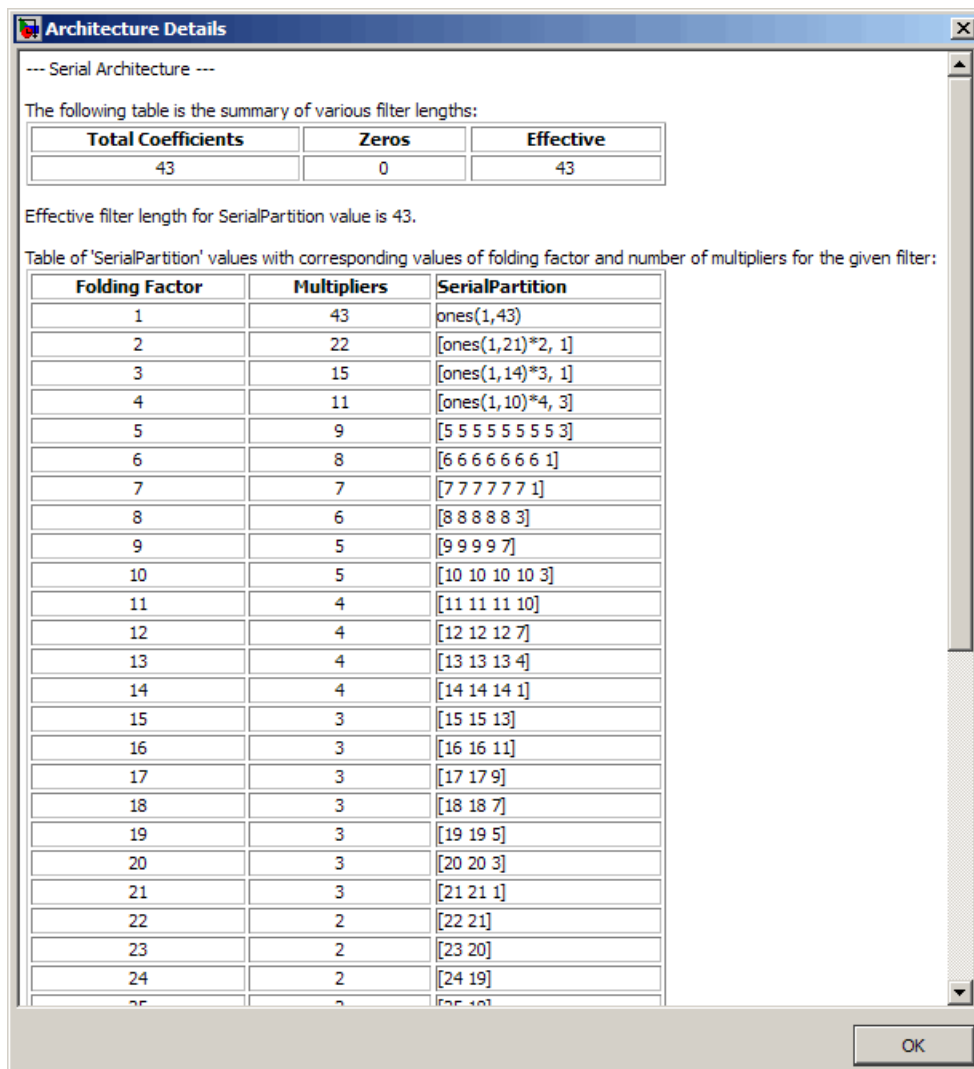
Architecture Details

--- Serial Architecture ---

The following table is the summary of various filter lengths:

| Total Coefficients | Zeros | Effective |
|---|---|---|
| 43 | 0 | 43 |

Effective filter length for SerialPartition value is 43.

Table of 'SerialPartition' values with corresponding values of folding factor and number of multipliers for the given filter:

| Folding Factor | Multipliers | SerialPartition |
|---|---|---|
| 1 | 43 | ones(1,43) |
| 2 | 22 | [ones(1,21)*2, 1] |
| 3 | 15 | [ones(1,14)*3, 1] |
| 4 | 11 | [ones(1,10)*4, 3] |
| 5 | 9 | [5 5 5 5 5 5 5 5 3] |
| 6 | 8 | [6 6 6 6 6 6 6 1] |
| 7 | 7 | [7 7 7 7 7 7 1] |
| 8 | 6 | [8 8 8 8 8 3] |
| 9 | 5 | [9 9 9 9 7] |
| 10 | 5 | [10 10 10 10 3] |
| 11 | 4 | [11 11 11 10] |
| 12 | 4 | [12 12 12 7] |
| 13 | 4 | [13 13 13 4] |
| 14 | 4 | [14 14 14 1] |
| 15 | 3 | [15 15 13] |
| 16 | 3 | [16 16 11] |
| 17 | 3 | [17 17 9] |
| 18 | 3 | [18 18 7] |
| 19 | 3 | [19 19 5] |
| 20 | 3 | [20 20 3] |
| 21 | 3 | [21 21 1] |
| 22 | 2 | [22 21] |
| 23 | 2 | [23 20] |
| 24 | 2 | [24 19] |
| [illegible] | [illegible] | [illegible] |

OK